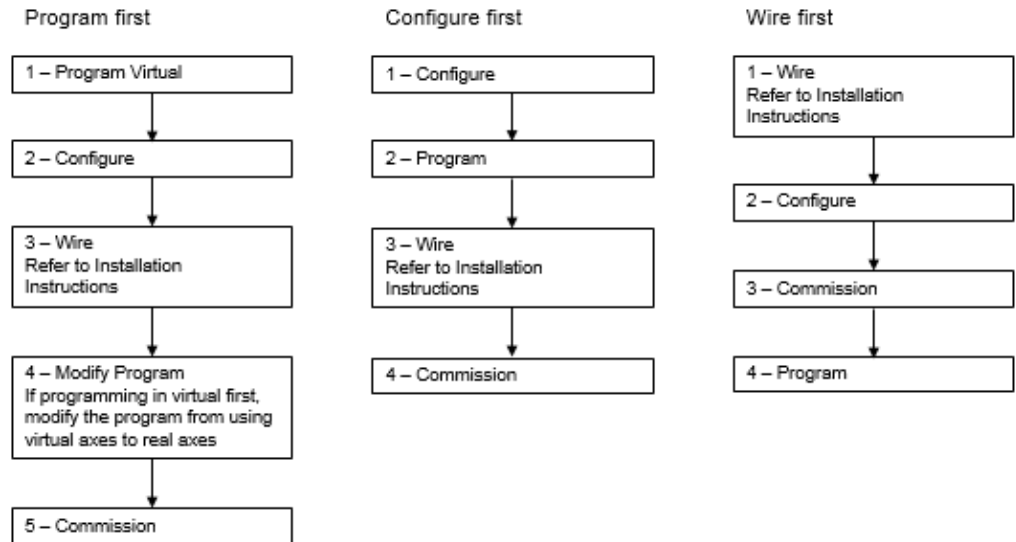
Program first

1 – Program Virtual

2 – Configure

3 – Wire
Refer to Installation Instructions

4 – Modify Program
If programming in virtual first, modify the program from using virtual axes to real axes

5 – Commission

Configure first

1 – Configure

2 – Program

3 – Wire
Refer to Installation Instructions

4 – Commission

Wire first

1 – Wire
Refer to Installation Instructions

2 – Configure

3 – Commission

4 – Program